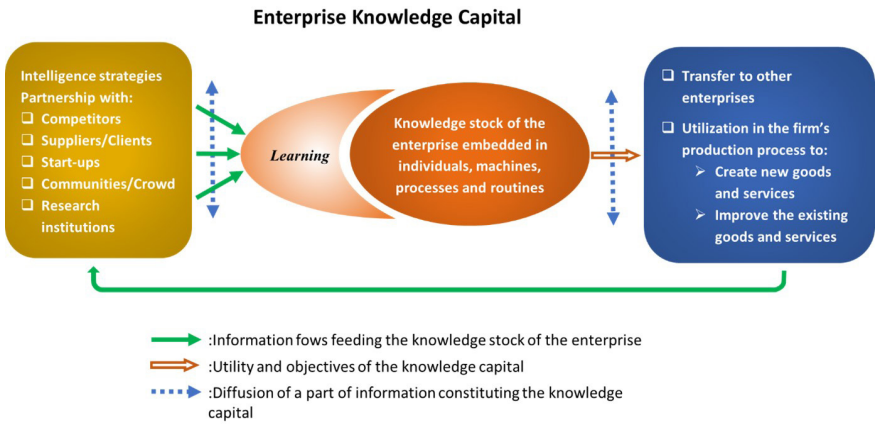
Enterprise Knowledge Capital

Intelligence strategies
Partnership with:
❑ Competitors
❑ Suppliers/Clients
❑ Start-ups
❑ Communities/Crowd
❑ Research institutions

Learning

Knowledge stock of the enterprise embedded in individuals, machines, processes and routines

❑ Transfer to other enterprises
❑ Utilization in the firm's production process to:
➢ Create new goods and services
➢ Improve the existing goods and services

:Information fows feeding the knowledge stock of the enterprise
:Utility and objectives of the knowledge capital
:Diffusion of a part of information constituting the knowledge capital